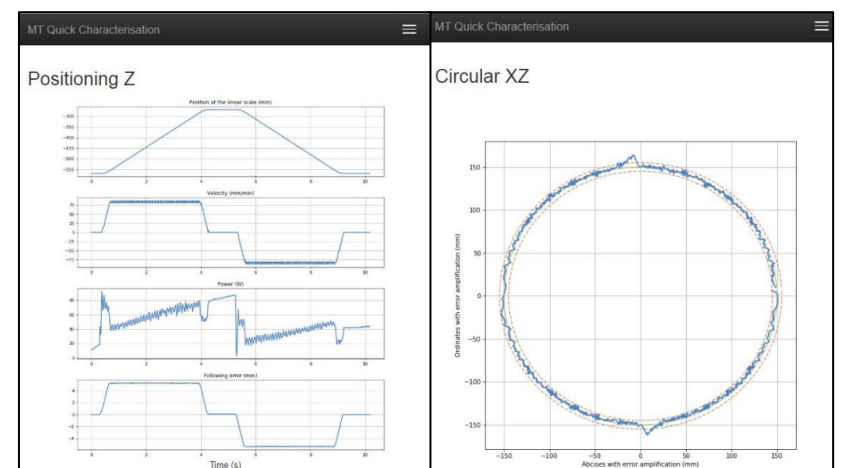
MT Quick Characterisation

Positioning Z

Position at the linear scale (mm)

-300
-350
-400
-450
-500
-550

0 2 4 6 8 10

Velocity (mm/min)

75
50
25
0
-25
-50
-75

0 2 4 6 8 10

Power (W)

80
60
40
20
0

0 2 4 6 8 10

Following error (mm)

4
2
0
-2
-4

0 2 4 6 8 10

Time (s)

MT Quick Characterisation

Circular XZ

150
100
50
0
-50
-100
-150

Ordinates with error amplification (mm)

-150 -100 -50 0 50 100 150

Abcises with error amplification (mm)